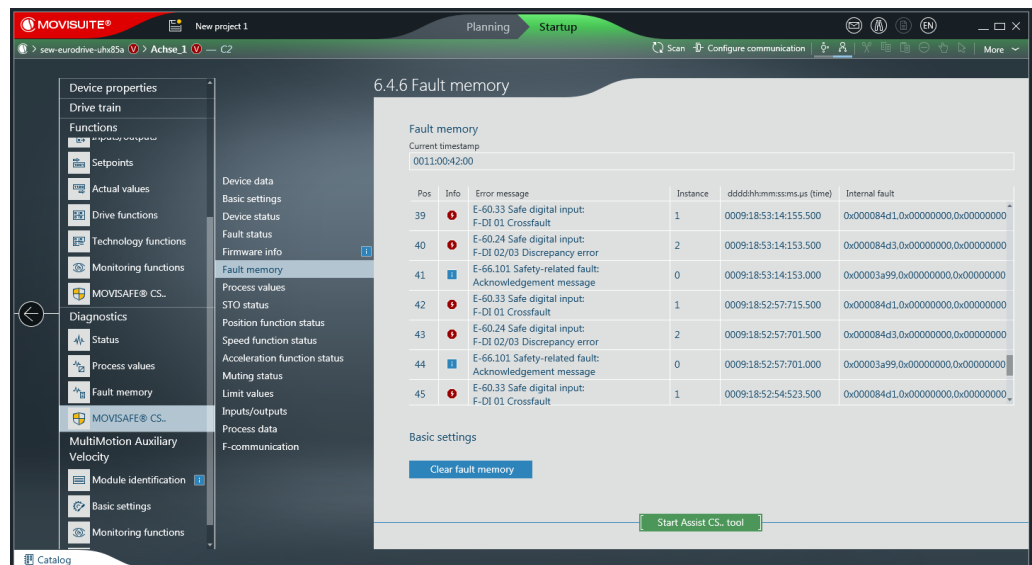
MOVISUITE®
New project 1
Planning
Startup
EN
sew-eurodrive-uhx85a > Achse_1 — C2
Scan
Configure communication
More

Device properties
Drive train
Functions
Inputs/outputs
Setpoints
Actual values
Drive functions
Technology functions
Monitoring functions
MOVISAFE® CS..
Diagnostics
Status
Process values
Fault memory
MOVISAFE® CS..
MultiMotion Auxiliary Velocity
Module identification
Basic settings
Monitoring functions

Device data
Basic settings
Device status
Fault status
Firmware info
Fault memory
Process values
STO status
Position function status
Speed function status
Acceleration function status
Muting status
Limit values
Inputs/outputs
Process data
F-communication

6.4.6 Fault memory

Fault memory
Current timestamp
0011:00:42:00

| Pos | Info | Error message | Instance | dddd:hh:mm:ss:ms.µs (time) | Internal fault |
|---|---|---|---|---|---|
| 39 | | E-60.33 Safe digital input: F-DI 01 Crossfault | 1 | 0009:18:53:14:155.500 | 0x000084d1,0x00000000,0x00000000 |
| 40 | | E-60.24 Safe digital input: F-DI 02/03 Discrepancy error | 2 | 0009:18:53:14:153.500 | 0x000084d3,0x00000000,0x00000000 |
| 41 | | E-66.101 Safety-related fault: Acknowledgement message | 0 | 0009:18:53:14:153.000 | 0x00003a99,0x00000000,0x00000000 |
| 42 | | E-60.33 Safe digital input: F-DI 01 Crossfault | 1 | 0009:18:52:57:715.500 | 0x000084d1,0x00000000,0x00000000 |
| 43 | | E-60.24 Safe digital input: F-DI 02/03 Discrepancy error | 2 | 0009:18:52:57:701.500 | 0x000084d3,0x00000000,0x00000000 |
| 44 | | E-66.101 Safety-related fault: Acknowledgement message | 0 | 0009:18:52:57:701.000 | 0x00003a99,0x00000000,0x00000000 |
| 45 | | E-60.33 Safe digital input: F-DI 01 Crossfault | 1 | 0009:18:52:54:523.500 | 0x000084d1,0x00000000,0x00000000 |

Basic settings
Clear fault memory

Start Assist CS.. tool

Catalog